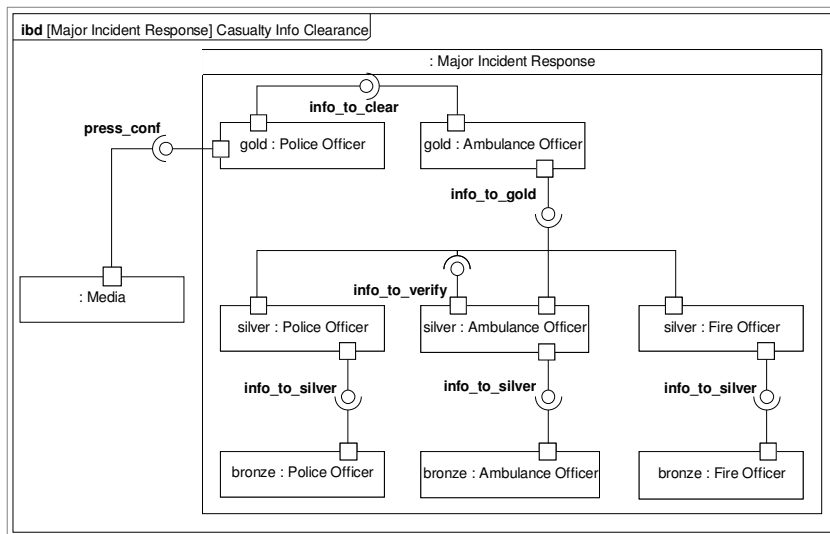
ibd [Major Incident Response] Casualty Info Clearance

: Major Incident Response

info_to_clear

press_conf

gold : Police Officer

gold : Ambulance Officer

info_to_gold

: Media

info_to_verify

silver : Police Officer

silver : Ambulance Officer

silver : Fire Officer

info_to_silver

info_to_silver

info_to_silver

bronze : Police Officer

bronze : Ambulance Officer

bronze : Fire Officer